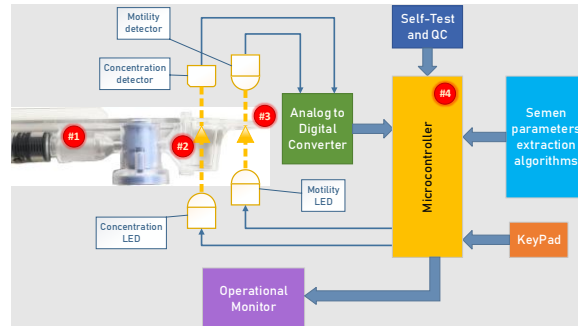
Motility detector

Concentration detector

#1

#2

#3

Analog to Digital Converter

Self-Test and QC

#4

Microcontroller

Semen parameters extraction algorithms

Motility LED

Concentration LED

KeyPad

Operational Monitor